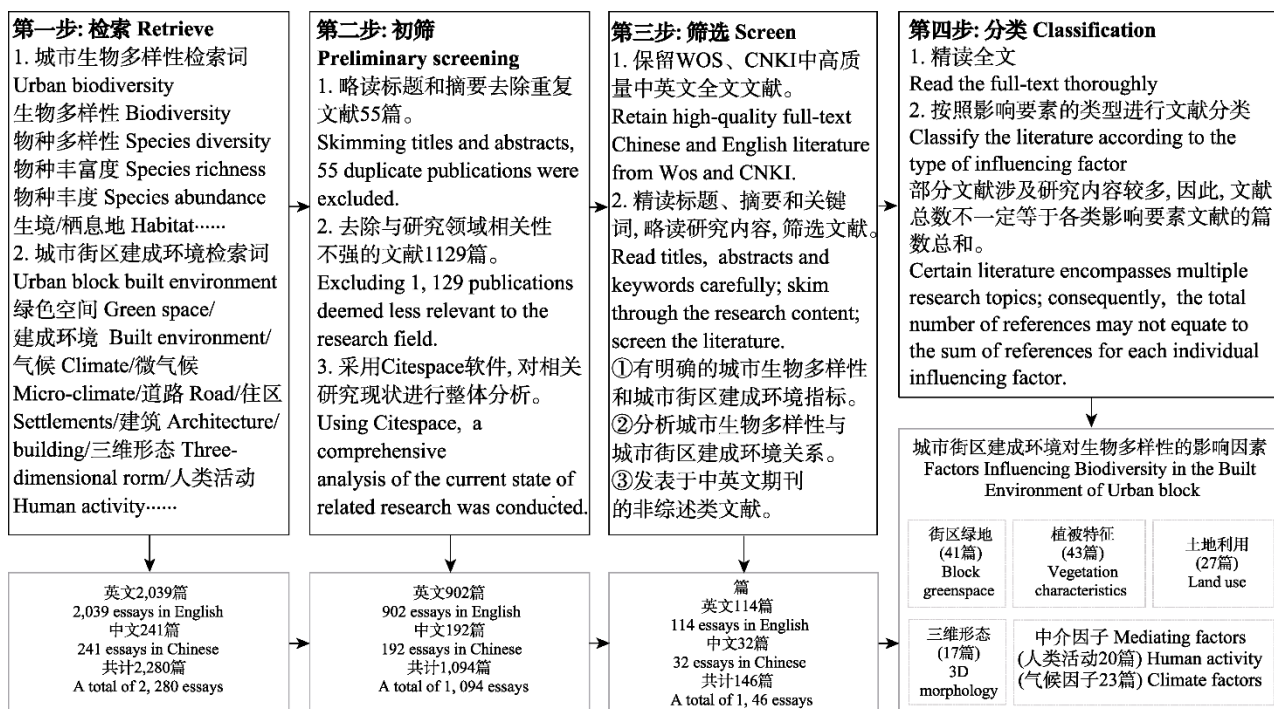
第一步: 检索 Retrieve
1. 城市生物多样性检索词
Urban biodiversity
生物多样性 Biodiversity
物种多样性 Species diversity
物种丰富度 Species richness
物种丰度 Species abundance
生境/栖息地 Habitat······
2. 城市街区建成环境检索词
Urban block built environment
绿色空间 Green space/
建成环境 Built environment/
气候 Climate/微气候
Micro-climate/道路 Road/住区
Settlements/建筑 Architecture/
building/三维形态 Three-dimensional rorm/人类活动
Human activity······

第二步: 初筛
Preliminary screening
1. 略读标题和摘要去除重复文献55篇。
Skimming titles and abstracts, 55 duplicate publications were excluded.
2. 去除与研究领域相关性不强的文献1129篇。
Excluding 1, 129 publications deemed less relevant to the research field.
3. 采用Citespace软件, 对相关研究现状进行整体分析。
Using Citespace, a comprehensive
analysis of the current state of related research was conducted.

第三步: 筛选 Screen
1. 保留WOS、CNKI中高质量中英文全文文献。
Retain high-quality full-text Chinese and English literature from Wos and CNKI.
2. 精读标题、摘要和关键词, 略读研究内容, 筛选文献。
Read titles, abstracts and keywords carefully; skim through the research content; screen the literature.
①有明确的城市生物多样性和城市街区建成环境指标。
②分析城市生物多样性与城市街区建成环境关系。
③发表于中英文期刊的非综述类文献。

第四步: 分类 Classification
1. 精读全文
Read the full-text thoroughly
2. 按照影响要素的类型进行文献分类
Classify the literature according to the type of influencing factor
部分文献涉及研究内容较多, 因此, 文献总数不一定等于各类影响要素文献的篇数总和。
Certain literature encompasses multiple research topics; consequently, the total number of references may not equate to the sum of references for each individual influencing factor.

英文2,039篇
2,039 essays in English
中文241篇
241 essays in Chinese
共计2,280篇
A total of 2, 280 essays

英文902篇
902 essays in English
中文192篇
192 essays in Chinese
共计1,094篇
A total of 1, 094 essays

篇
英文114篇
114 essays in English
中文32篇
32 essays in Chinese
共计146篇
A total of 1, 46 essays

城市街区建成环境对生物多样性的影响因素
Factors Influencing Biodiversity in the Built Environment of Urban block

街区绿地
(41篇)
Block greenspace

植被特征
(43篇)
Vegetation characteristics

土地利用
(27篇)
Land use

三维形态
(17篇)
3D morphology

中介因子 Mediating factors
(人类活动20篇) Human activity
(气候因子23篇) Climate factors